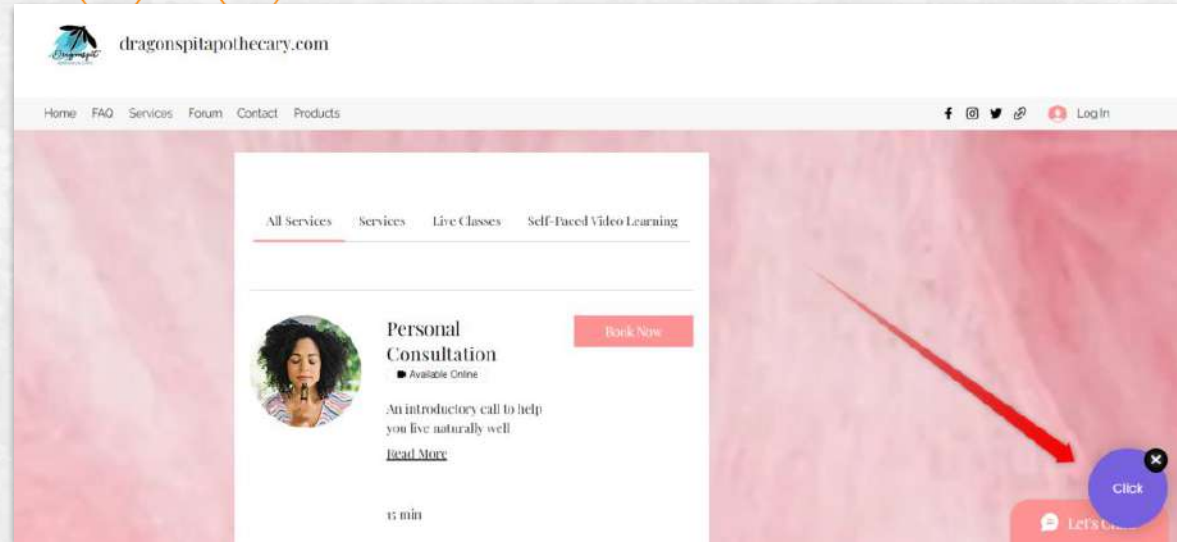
dragonspitapothecary.com

Home FAQ Services Forum Contact Products

Log In

All Services Services Live Classes Self-Paced Video Learning

Personal Consultation

Available Online

Book Now

An introductory call to help you live naturally well

Read More

15 min

Click

Let's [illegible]